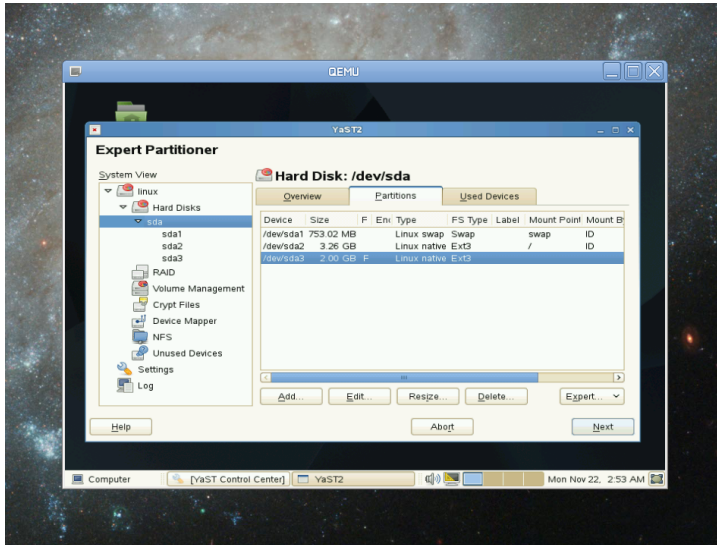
QEMU

YaST2

Expert Partitioner

System View

linux

Hard Disks

sda

sda1

sda2

sda3

RAID

Volume Management

Crypt Files

Device Mapper

NFS

Unused Devices

Settings

Log

Hard Disk: /dev/sda

Overview | Partitions | Used Devices

| Device | Size | F | Enc | Type | FS Type | Label | Mount Point | Mount B |
|---|---|---|---|---|---|---|---|---|
| /dev/sda1 | 753.02 MB | | | Linux swap | Swap | | swap | ID |
| /dev/sda2 | 3.26 GB | | | Linux native | Ext3 | | / | ID |
| /dev/sda3 | 2.00 GB | F | | Linux native | Ext3 | | | |

Add... | Edit... | Resize... | Delete... | Expert...

Help | Abort | Next

Computer | [YaST Control Center] | YaST2 | Mon Nov 22, 2:53 AM